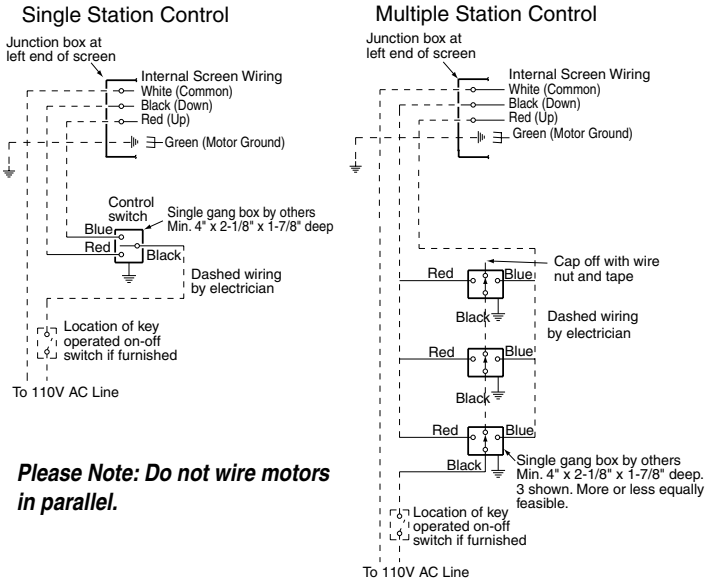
Single Station Control

Junction box at left end of screen

Internal Screen Wiring
White (Common)
Black (Down)
Red (Up)
Green (Motor Ground)

Control switch
Single gang box by others Min. 4" x 2-1/8" x 1-7/8" deep
Blue
Red
Black
Dashed wiring by electrician

Location of key operated on-off switch if furnished

To 110V AC Line

Please Note: Do not wire motors in parallel.

Multiple Station Control

Junction box at left end of screen

Internal Screen Wiring
White (Common)
Black (Down)
Red (Up)
Green (Motor Ground)

Cap off with wire nut and tape
Red
Blue
Black
Dashed wiring by electrician
Red
Blue
Black
Red
Blue
Black
Single gang box by others Min. 4" x 2-1/8" x 1-7/8" deep. 3 shown. More or less equally feasible.

Location of key operated on-off switch if furnished

To 110V AC Line